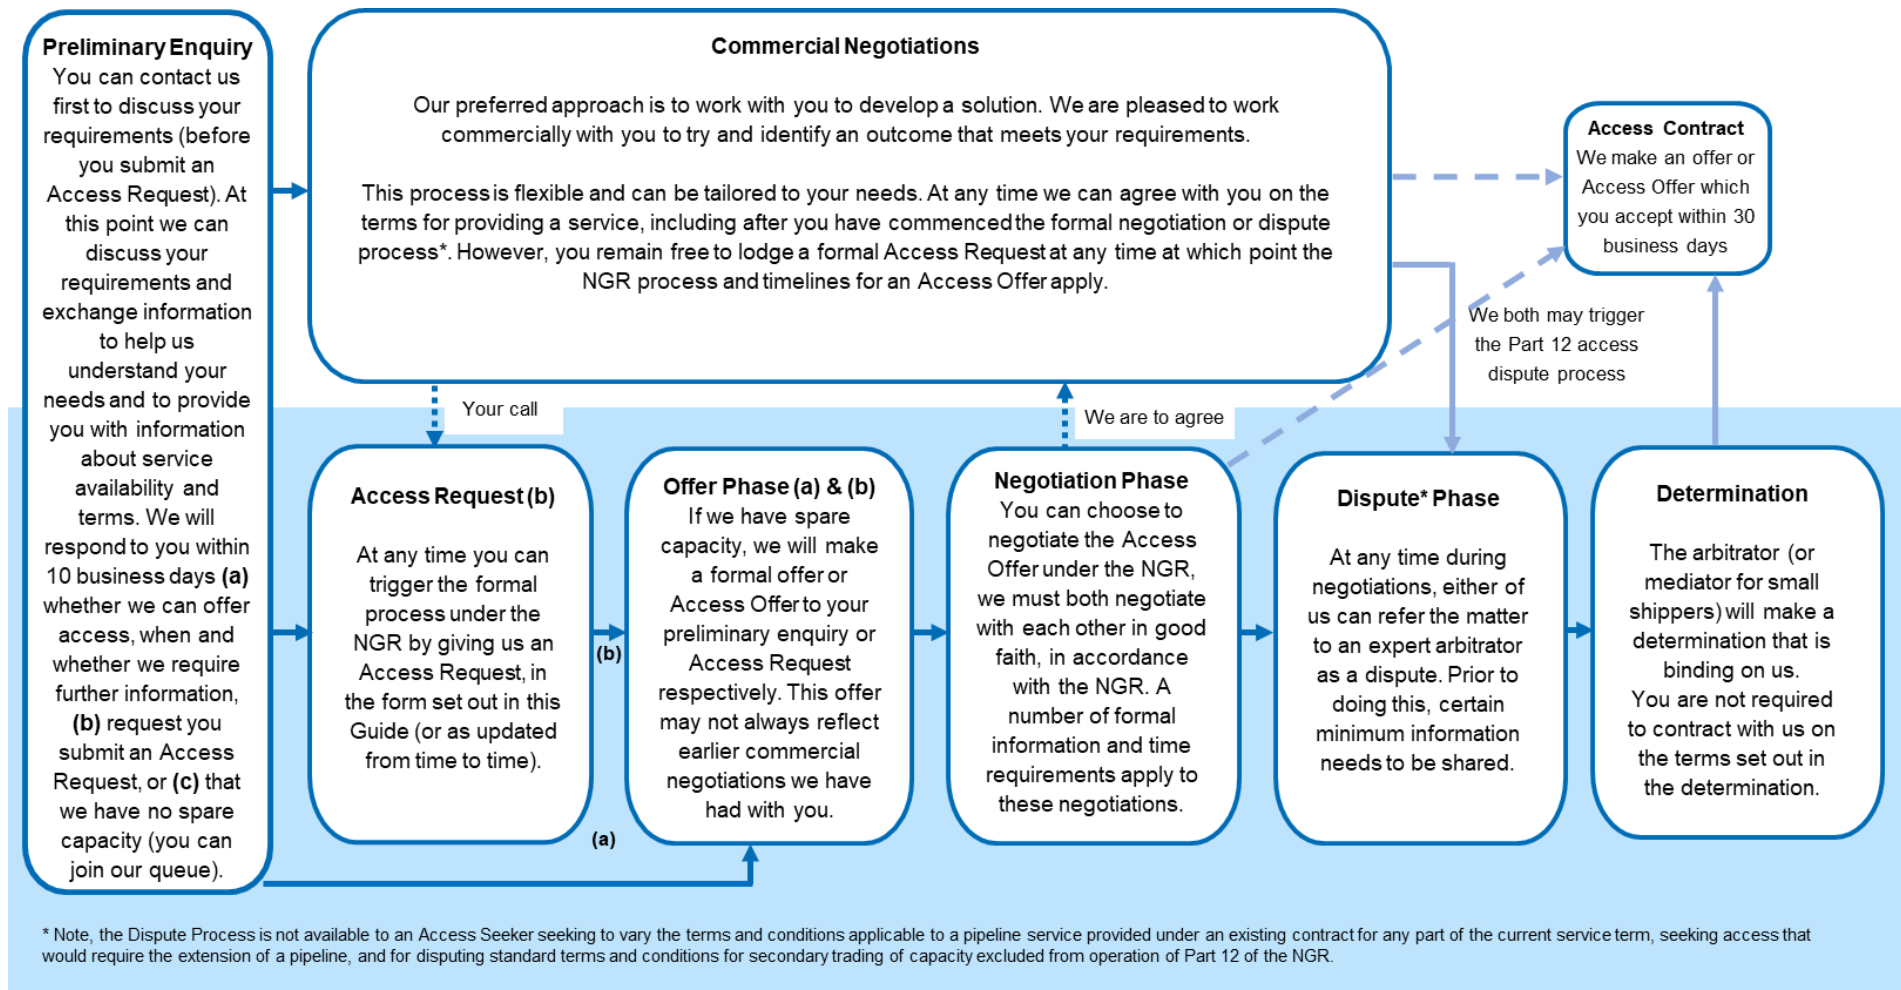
**Preliminary Enquiry**
You can contact us first to discuss your requirements (before you submit an Access Request). At this point we can discuss your requirements and exchange information to help us understand your needs and to provide you with information about service availability and terms. We will respond to you within 10 business days **(a)** whether we can offer access, when and whether we require further information, **(b)** request you submit an Access Request, or **(c)** that we have no spare capacity (you can join our queue).

**Commercial Negotiations**

Our preferred approach is to work with you to develop a solution. We are pleased to work commercially with you to try and identify an outcome that meets your requirements.

This process is flexible and can be tailored to your needs. At any time we can agree with you on the terms for providing a service, including after you have commenced the formal negotiation or dispute process*. However, you remain free to lodge a formal Access Request at any time at which point the NGR process and timelines for an Access Offer apply.

**Access Contract**
We make an offer or Access Offer which you accept within 30 business days

We both may trigger the Part 12 access dispute process

Your call

We are to agree

**Access Request (b)**

At any time you can trigger the formal process under the NGR by giving us an Access Request, in the form set out in this Guide (or as updated from time to time).

(b)

(a)

**Offer Phase (a) & (b)**
If we have spare capacity, we will make a formal offer or Access Offer to your preliminary enquiry or Access Request respectively. This offer may not always reflect earlier commercial negotiations we have had with you.

**Negotiation Phase**
You can choose to negotiate the Access Offer under the NGR, we must both negotiate with each other in good faith, in accordance with the NGR. A number of formal information and time requirements apply to these negotiations.

**Dispute* Phase**

At any time during negotiations, either of us can refer the matter to an expert arbitrator as a dispute. Prior to doing this, certain minimum information needs to be shared.

**Determination**

The arbitrator (or mediator for small shippers) will make a determination that is binding on us.
You are not required to contract with us on the terms set out in the determination.

* Note, the Dispute Process is not available to an Access Seeker seeking to vary the terms and conditions applicable to a pipeline service provided under an existing contract for any part of the current service term, seeking access that would require the extension of a pipeline, and for disputing standard terms and conditions for secondary trading of capacity excluded from operation of Part 12 of the NGR.